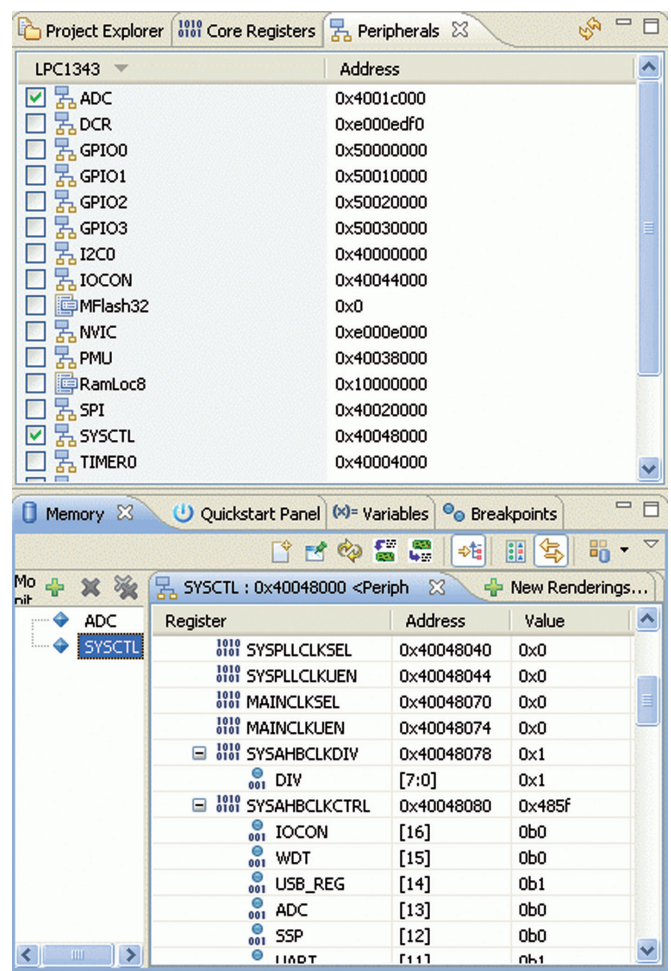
Project Explorer | 1010 0101 Core Registers | Peripherals ☒

| LPC1343 | Address |
|---|---|
| ADC | 0x4001c000 |
| DCR | 0xe000edf0 |
| GPIO0 | 0x50000000 |
| GPIO1 | 0x50010000 |
| GPIO2 | 0x50020000 |
| GPIO3 | 0x50030000 |
| I2C0 | 0x40000000 |
| IOCON | 0x40044000 |
| MFlash32 | 0x0 |
| NVIC | 0xe000e000 |
| PMU | 0x40038000 |
| RamLoc8 | 0x10000000 |
| SPI | 0x40020000 |
| SYSCTL | 0x40048000 |
| TIMER0 | 0x40004000 |

Memory ☒ | Quickstart Panel | (x)= Variables | Breakpoints

Mo nit

ADC

SYSCTL

SYSCTL : 0x40048000 <Periph ☒ | New Renderings...

| Register | Address | Value |
|---|---|---|
| 1010 0101 SYSPLLCLKSEL | 0x40048040 | 0x0 |
| 1010 0101 SYSPLLCLKUEN | 0x40048044 | 0x0 |
| 1010 0101 MAINCLKSEL | 0x40048070 | 0x0 |
| 1010 0101 MAINCLKUEN | 0x40048074 | 0x0 |
| ⊟ 1010 0101 SYSAHBCLKDIV | 0x40048078 | 0x1 |
| DIV | [7:0] | 0x1 |
| ⊟ 1010 0101 SYSAHBCLKCTRL | 0x40048080 | 0x485f |
| IOCON | [16] | 0b0 |
| WDT | [15] | 0b0 |
| USB_REG | [14] | 0b1 |
| ADC | [13] | 0b0 |
| SSP | [12] | 0b0 |
| UART | [11] | 0b1 |